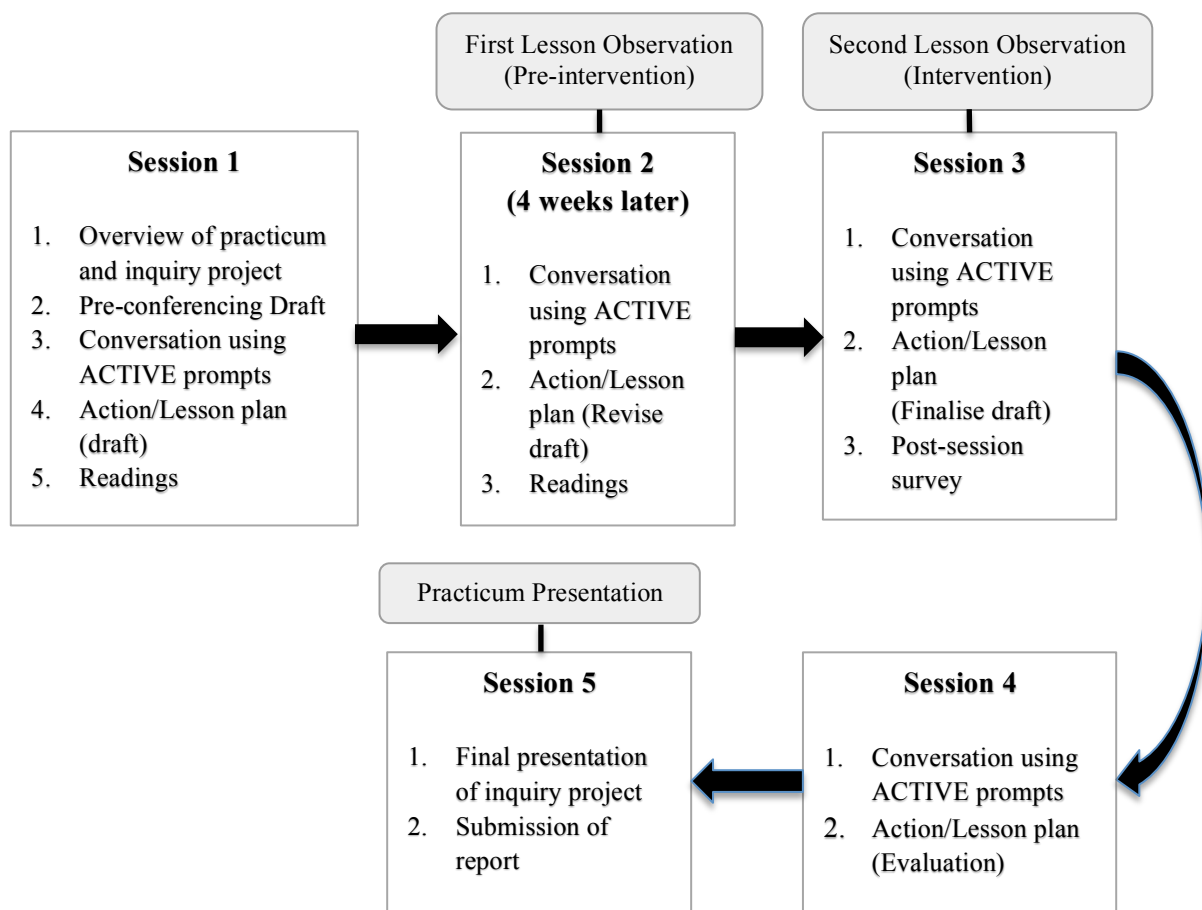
First Lesson Observation (Pre-intervention)

Second Lesson Observation (Intervention)

**Session 1**

1. Overview of practicum and inquiry project
2. Pre-conferencing Draft
3. Conversation using ACTIVE prompts
4. Action/Lesson plan (draft)
5. Readings

**Session 2 (4 weeks later)**

1. Conversation using ACTIVE prompts
2. Action/Lesson plan (Revise draft)
3. Readings

**Session 3**

1. Conversation using ACTIVE prompts
2. Action/Lesson plan (Finalise draft)
3. Post-session survey

Practicum Presentation

**Session 5**

1. Final presentation of inquiry project
2. Submission of report

**Session 4**

1. Conversation using ACTIVE prompts
2. Action/Lesson plan (Evaluation)